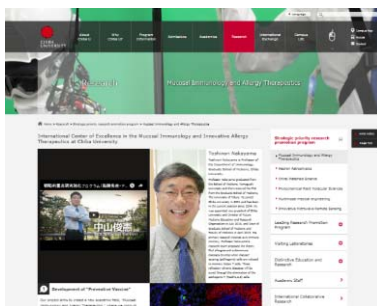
Mucosal Immunology and Allergy Therapeutics

International Center of Excellence in the Mucosal Immunology and Innovative Allergy Therapeutics at Chiba University

Toshinori Nakayama

中山俊憲

Development of "Promotive Vaccine"

Strategic priority research promotion program

Leading Research Promotion Program

Visiting Laboratories

Distinctive Education and Research

Academic Staff

International Collaborative Research

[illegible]